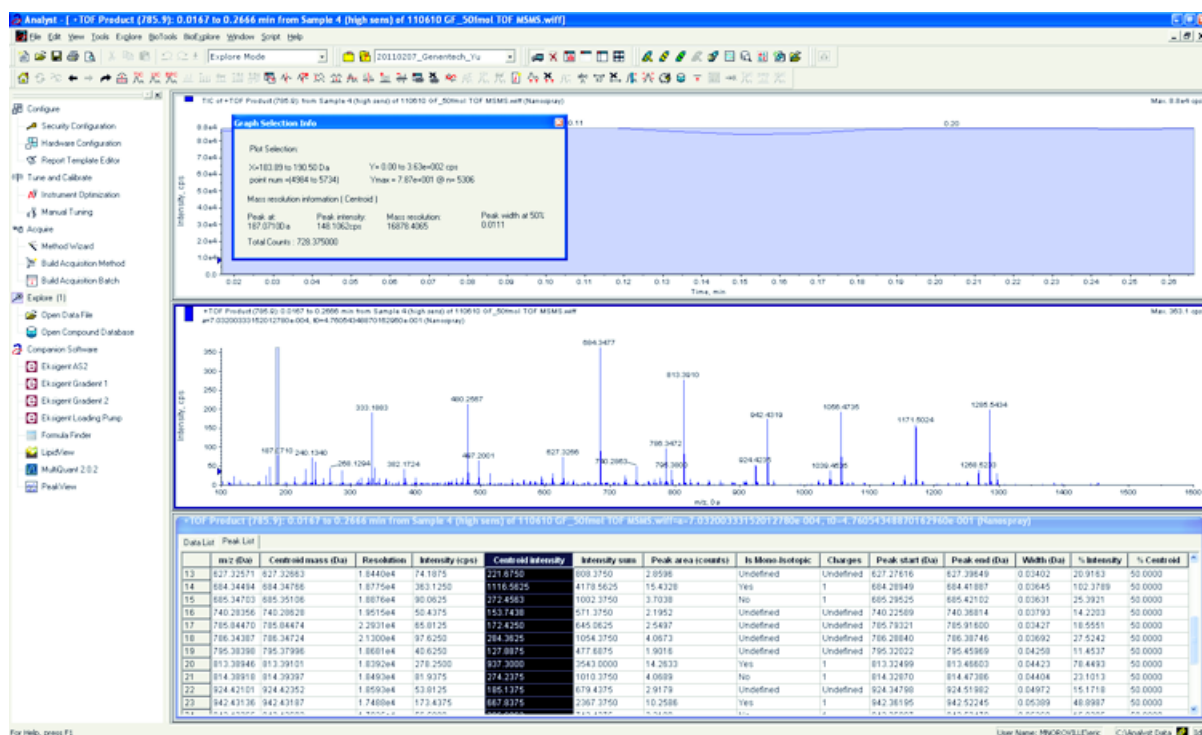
Analyst - [ +TOF Product (785.9): 0.0167 to 0.2666 min from Sample 4 (high sens) of 110610 GF_50fmol TOF MSMS.wiff]

File Edit View Tools Explore BioTools BioExplore Window Script Help

Explore Mode
20110207_Genentech_Yu

Configure
Security Configuration
Hardware Configuration
Report Template Editor
Tune and Calibrate
Instrument Optimization
Manual Tuning
Acquire
Method Wizard
Build Acquisition Method
Build Acquisition Batch
Explore (1)
Open Data File
Open Compound Database
Companion Software
Eksigent AS2
Eksigent Gradient 1
Eksigent Gradient 2
Eksigent Loading Pump
Formula Finder
LipidView
MultiQuant 2.0.2
PeakView

TIC of +TOF Product (785.9): from Sample 4 (high sens) of 110610 GF_50fmol TOF MSMS.wiff (Nanospray)
Max. 8.8e4 cps

Graph Selection Info

Plot Selection:
X=183.89 to 190.50 Da
Y= 0.00 to 3.63e+002 cps
point num =(4984 to 5734)
Ymax = 7.87e+001 @ n= 5306

Mass resolution information ( Centroid )
Peak at: 187.0710Da
Peak intensity: 148.1062cps
Mass resolution: 16878.4065
Peak width at 50%: 0.0111
Total Counts : 728.375000

0.11
0.20

8.0e4
7.0e4
6.0e4
5.0e4
4.0e4
3.0e4
2.0e4
1.0e4
0.0
Intensity, cps
0.02 0.03 0.04 0.05 0.06 0.07 0.08 0.09 0.10 0.11 0.12 0.13 0.14 0.15 0.16 0.17 0.18 0.19 0.20 0.21 0.22 0.23 0.24 0.25 0.26
Time, min

+TOF Product (785.9): 0.0167 to 0.2666 min from Sample 4 (high sens) of 110610 GF_50fmol TOF MSMS.wiff
a=7.03200333152012780e-004, t0=4.76054348870162960e-001 (Nanospray)
Max. 363.1 cps

350
300
250
200
150
100
50
0
Intensity, cps
684.3477
813.3910
480.2587
333.1883
942.4319
1056.4735
1285.5434
1171.5024
785.3472
187.0710
240.1340
627.3266
924.4235
268.1294
382.1724
467.2001
740.2863
795.3800
1039.4635
1268.5233
100 200 300 400 500 600 700 800 900 1000 1100 1200 1300 1400 1500 1600
m/z, Da

+TOF Product (785.9): 0.0167 to 0.2666 min from Sample 4 (high sens) of 110610 GF_50fmol TOF MSMS.wiff, a=7.03200333152012780e-004, t0=4.76054348870162960e-001 (Nanospray)

Data List | Peak List

| | m/z (Da) | Centroid mass (Da) | Resolution | Intensity (cps) | Centroid intensity | Intensity sum | Peak area (counts) | Is Mono-Isotopic | Charges | Peak start (Da) | Peak end (Da) | Width (Da) | % Intensity | % Centroid |
|---|---|---|---|---|---|---|---|---|---|---|---|---|---|---|
| 13 | 627.32571 | 627.32683 | 1.8440e4 | 74.1875 | 221.6750 | 808.3750 | 2.8596 | Undefined | Undefined | 627.27616 | 627.39649 | 0.03402 | 20.9163 | 50.0000 |
| 14 | 684.34494 | 684.34766 | 1.8775e4 | 363.1250 | 1116.5625 | 4178.5625 | 15.4328 | Yes | 1 | 684.28949 | 684.41887 | 0.03645 | 102.3789 | 50.0000 |
| 15 | 685.34703 | 685.35106 | 1.8876e4 | 90.0625 | 272.4563 | 1002.3750 | 3.7038 | No | 1 | 685.29525 | 685.42102 | 0.03631 | 25.3921 | 50.0000 |
| 16 | 740.28356 | 740.28628 | 1.9515e4 | 50.4375 | 153.7438 | 571.3750 | 2.1952 | Undefined | Undefined | 740.22589 | 740.36814 | 0.03793 | 14.2203 | 50.0000 |
| 17 | 785.84470 | 785.84474 | 2.2931e4 | 65.8125 | 172.4250 | 645.0625 | 2.5497 | Undefined | Undefined | 785.79321 | 785.91600 | 0.03427 | 18.5551 | 50.0000 |
| 18 | 786.34387 | 786.34724 | 2.1300e4 | 97.6250 | 284.3625 | 1054.3750 | 4.0673 | Undefined | Undefined | 786.28840 | 786.38746 | 0.03692 | 27.5242 | 50.0000 |
| 19 | 795.38398 | 795.37998 | 1.8681e4 | 40.6250 | 127.8875 | 477.6875 | 1.9016 | Undefined | Undefined | 795.32022 | 795.45969 | 0.04258 | 11.4537 | 50.0000 |
| 20 | 813.38946 | 813.39101 | 1.8392e4 | 278.2500 | 937.3000 | 3543.0000 | 14.2833 | Yes | 1 | 813.32499 | 813.48603 | 0.04423 | 78.4493 | 50.0000 |
| 21 | 814.38918 | 814.39397 | 1.8493e4 | 81.9375 | 274.2375 | 1010.3750 | 4.0689 | No | 1 | 814.32870 | 814.47386 | 0.04404 | 23.1013 | 50.0000 |
| 22 | 924.42101 | 924.42352 | 1.8593e4 | 53.8125 | 185.1375 | 679.4375 | 2.9179 | Undefined | Undefined | 924.34798 | 924.51982 | 0.04972 | 15.1718 | 50.0000 |
| 23 | 942.43136 | 942.43187 | 1.7488e4 | 173.4375 | 667.8375 | 2367.3750 | 10.2586 | Yes | 1 | 942.36195 | 942.52245 | 0.05389 | 48.8987 | 50.0000 |

For Help, press F1
User Name: MNOROVILLE\eric
C:\Analyst Data